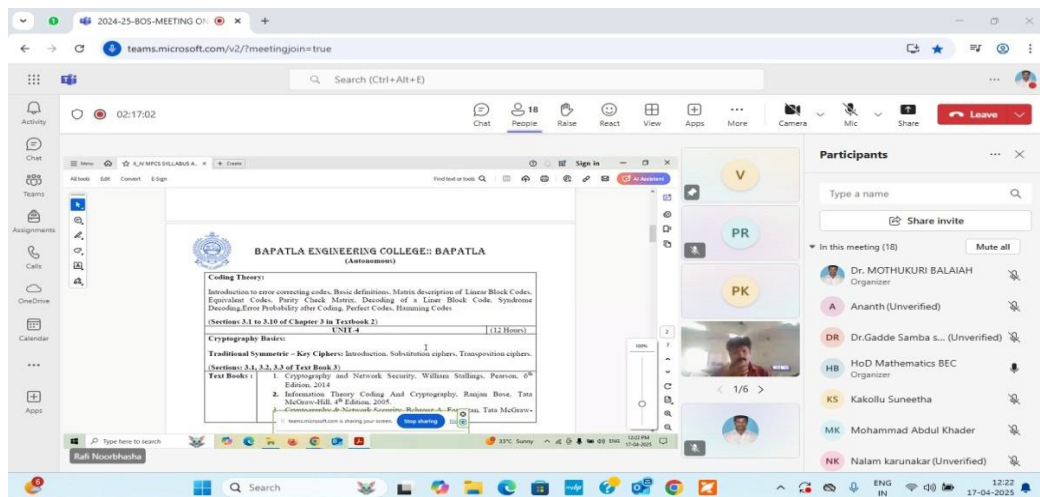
2024-25-BOS-MEETING ON ×
teams.microsoft.com/v2/?meetingjoin=true
Search (Ctrl+Alt+E)
Activity
Chat
Teams
Assignments
Calls
OneDrive
Calendar
Apps
02:17:02
Chat
18 People
Raise
React
View
Apps
More
Camera
Mic
Share
Leave

II_IV MPCS SYLLABUS A... × + Create
All tools Edit Convert E-Sign
Find text or tools
Sign in
AI Assistant

BAPATLA ENGINEERING COLLEGE:: BAPATLA
(Autonomous)

| Coding Theory: | |
|---|---|
| Introduction to error correcting codes, Basic definitions, Matrix description of Linear Block Codes, Equivalent Codes, Parity Check Matrix, Decoding of a Liner Block Code, Syndrome Decoding,Error Probability after Coding, Perfect Codes, Hamming Codes | |
| (Sections: 3.1 to 3.10 of Chapter 3 in Textbook 2) | |
| UNIT-4 | (12 Hours) |
| Cryptography Basics: | |
| Traditional Symmetric – Key Ciphers: Introduction, Substitution ciphers, Transposition ciphers. | |
| (Sections: 3.1, 3.2, 3.3 of Text Book 3) | |
| Text Books : | 1. Cryptography and Network Security, William Stallings, Pearson, 6th Edition, 2014 2. Information Theory Coding And Cryptography, Ranjan Bose, Tata McGraw-Hill, 4th Edition, 2005. 3. Cryptography & Network Security, Behrouz A. Forouzan, Tata McGraw- |

teams.microsoft.com is sharing your screen. Stop sharing
Type here to search
33°C Sunny ENG 12:22 PM 17-04-2025
Rafi Noorbhasha

V
PR
PK
1/6

Participants
Type a name
Share invite
In this meeting (18)
Mute all
Dr. MOTHUKURI BALAIAH
Organizer
A Ananth (Unverified)
DR Dr.Gadde Samba s... (Unverified)
HB HoD Mathematics BEC
Organizer
KS Kakollu Suneetha
MK Mohammad Abdul Khader
NK Nalam karunakar (Unverified)

Search
ENG IN
12:22
17-04-2025